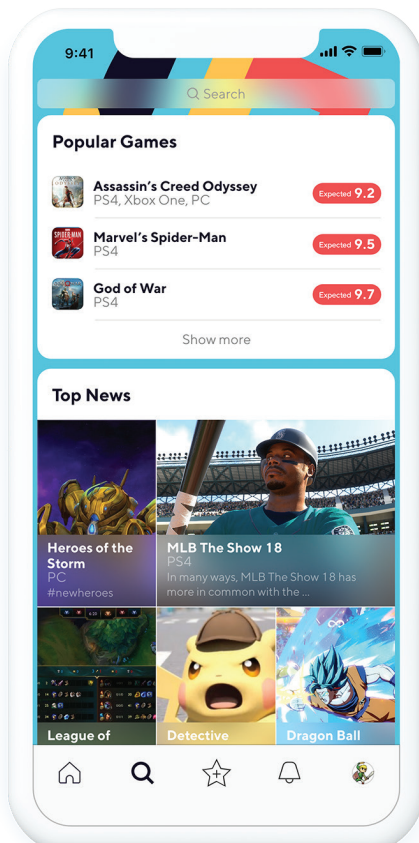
9:41

Search

Popular Games

Assassin's Creed Odyssey
PS4, Xbox One, PC
Expected 9.2

Marvel's Spider-Man
PS4
Expected 9.5

God of War
PS4
Expected 9.7

Show more

Top News

Heroes of the Storm
PC
#newheroes

MLB The Show 18
PS4
In many ways, MLB The Show 18 has more in common with the ...

League of

Detective

Dragon Ball